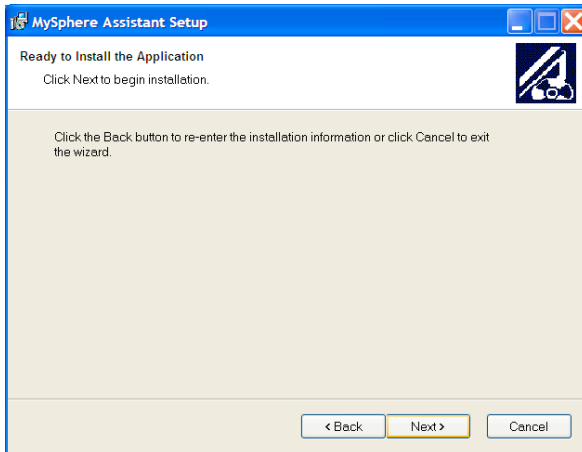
MySphere Assistant Setup

Ready to Install the Application

Click Next to begin installation.

Click the Back button to re-enter the installation information or click Cancel to exit the wizard.

< Back

Next >

Cancel